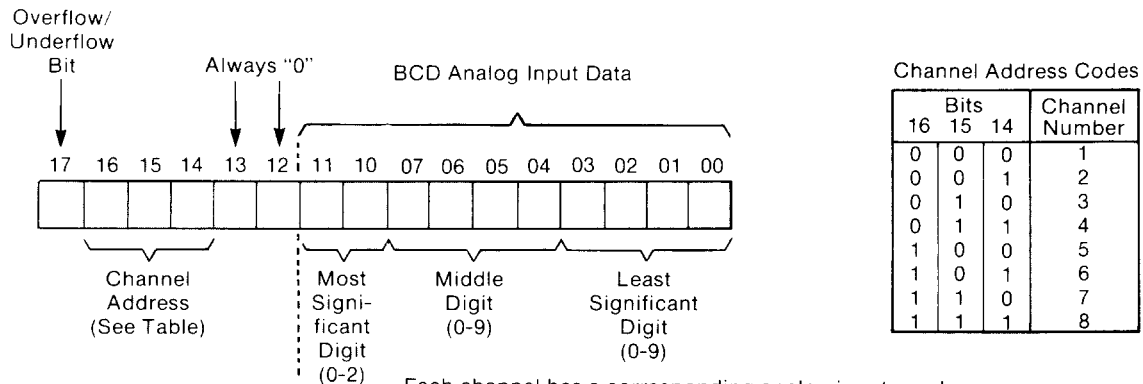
Overflow/ Underflow Bit

Always "0"

BCD Analog Input Data

17 16 15 14 13 12 11 10 07 06 05 04 03 02 01 00

Channel Address (See Table)

Most Significant Digit (0-2)

Middle Digit (0-9)

Least Significant Digit (0-9)

Channel Address Codes

| Bits 16 | Bits 15 | Bits 14 | Channel Number |
|---|---|---|---|
| 0 | 0 | 0 | 1 |
| 0 | 0 | 1 | 2 |
| 0 | 1 | 0 | 3 |
| 0 | 1 | 1 | 4 |
| 1 | 0 | 0 | 5 |
| 1 | 0 | 1 | 6 |
| 1 | 1 | 0 | 7 |
| 1 | 1 | 1 | 8 |

Each channel has a corresponding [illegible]